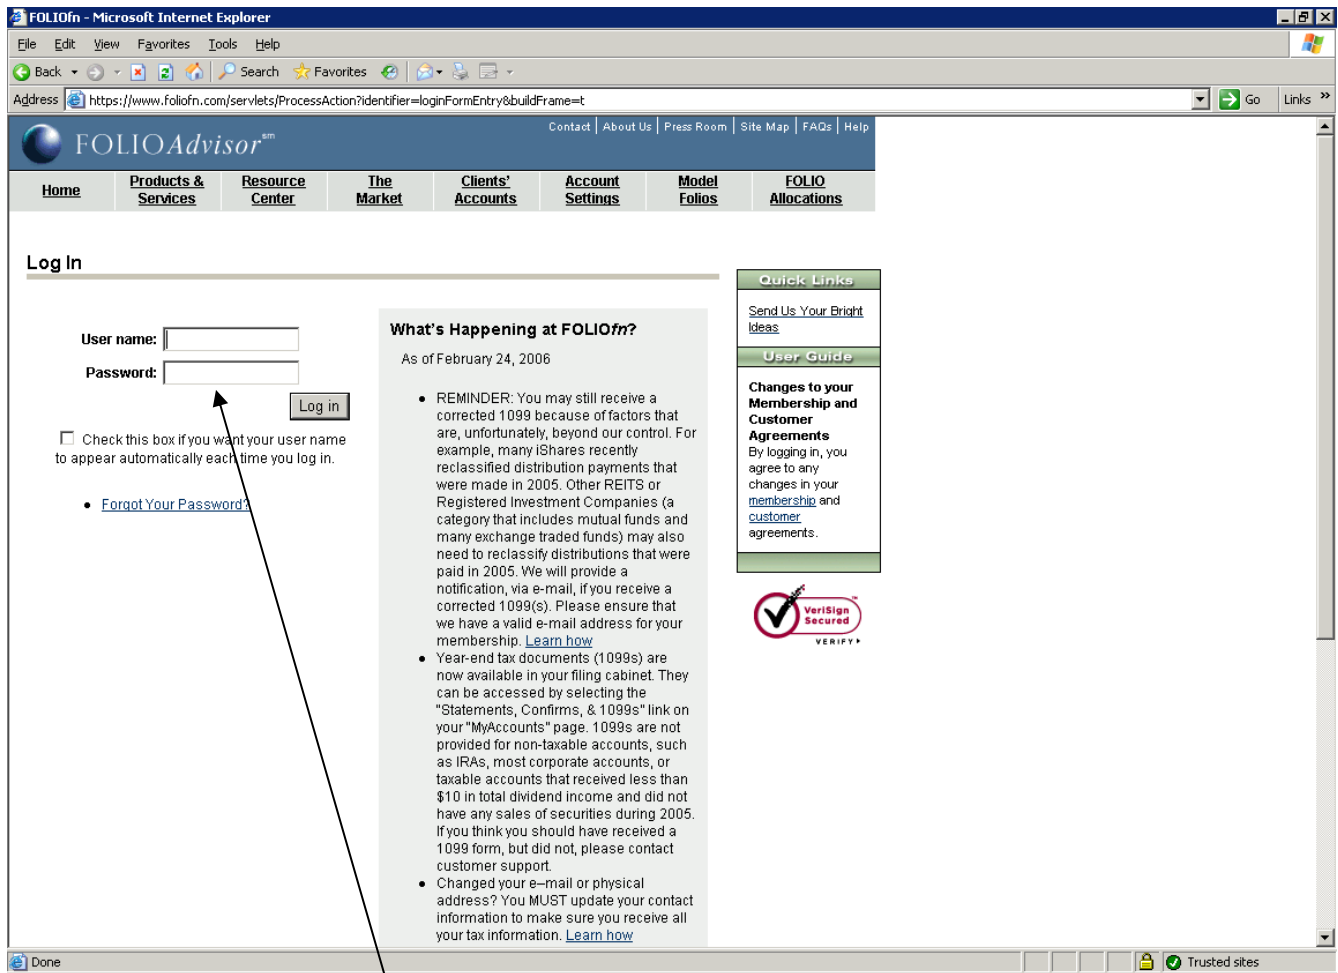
FOLIOfn - Microsoft Internet Explorer

File Edit View Favorites Tools Help

Back Search Favorites

Address https://www.foliofn.com/servlets/ProcessAction?identifier=loginFormEntry&buildFrame=t Go Links »

Contact | About Us | Press Room | Site Map | FAQs | Help

FOLIOAdvisor℠

Home | Products & Services | Resource Center | The Market | Clients' Accounts | Account Settings | Model Folios | FOLIO Allocations

Log In

User name:
Password:
Log in

Check this box if you want your user name to appear automatically each time you log in.

• Forgot Your Password?

What's Happening at FOLIOfn?

As of February 24, 2006

• REMINDER: You may still receive a corrected 1099 because of factors that are, unfortunately, beyond our control. For example, many iShares recently reclassified distribution payments that were made in 2005. Other REITS or Registered Investment Companies (a category that includes mutual funds and many exchange traded funds) may also need to reclassify distributions that were paid in 2005. We will provide a notification, via e-mail, if you receive a corrected 1099(s). Please ensure that we have a valid e-mail address for your membership. Learn how
• Year-end tax documents (1099s) are now available in your filing cabinet. They can be accessed by selecting the "Statements, Confirms, & 1099s" link on your "MyAccounts" page. 1099s are not provided for non-taxable accounts, such as IRAs, most corporate accounts, or taxable accounts that received less than $10 in total dividend income and did not have any sales of securities during 2005. If you think you should have received a 1099 form, but did not, please contact customer support.
• Changed your e–mail or physical address? You MUST update your contact information to make sure you receive all your tax information. Learn how

Quick Links

Send Us Your Bright Ideas

User Guide

Changes to your Membership and Customer Agreements
By logging in, you agree to any changes in your membership and customer agreements.

VeriSign Secured VERIFY

Done | Trusted sites